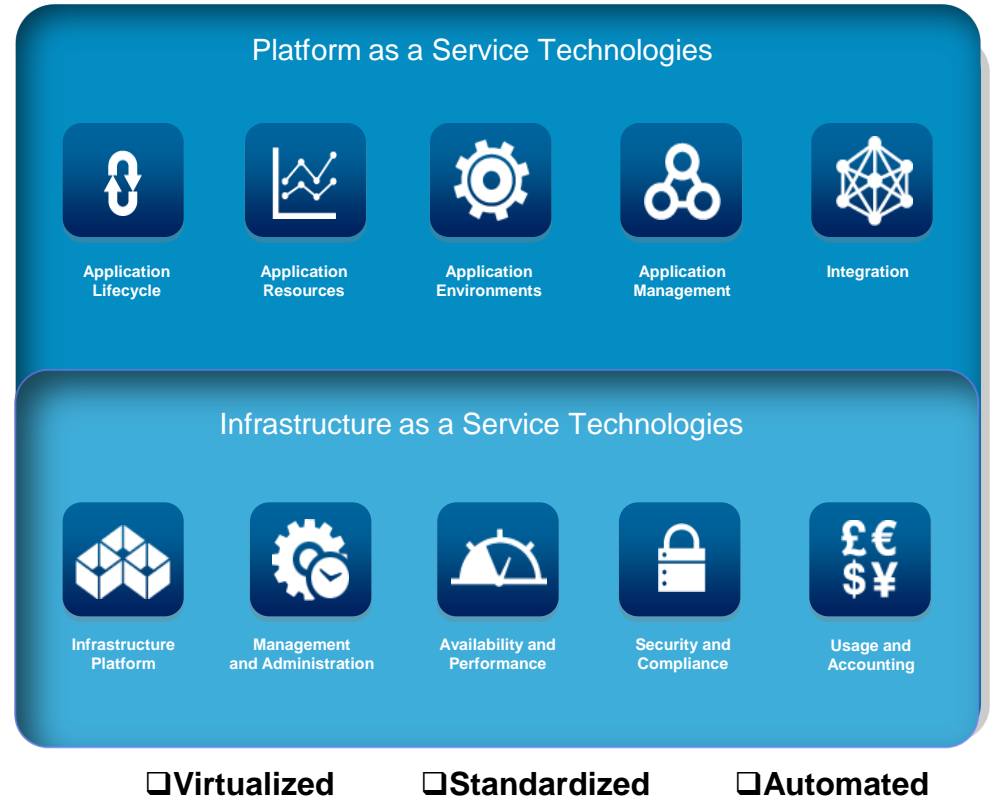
Platform as a Service Technologies

Application Lifecycle

Application Resources

Application Environments

Application Management

Integration

Infrastructure as a Service Technologies

Infrastructure Platform

Management and Administration

Availability and Performance

Security and Compliance

£€
$¥

Usage and Accounting

❑Virtualized ❑Standardized ❑Automated